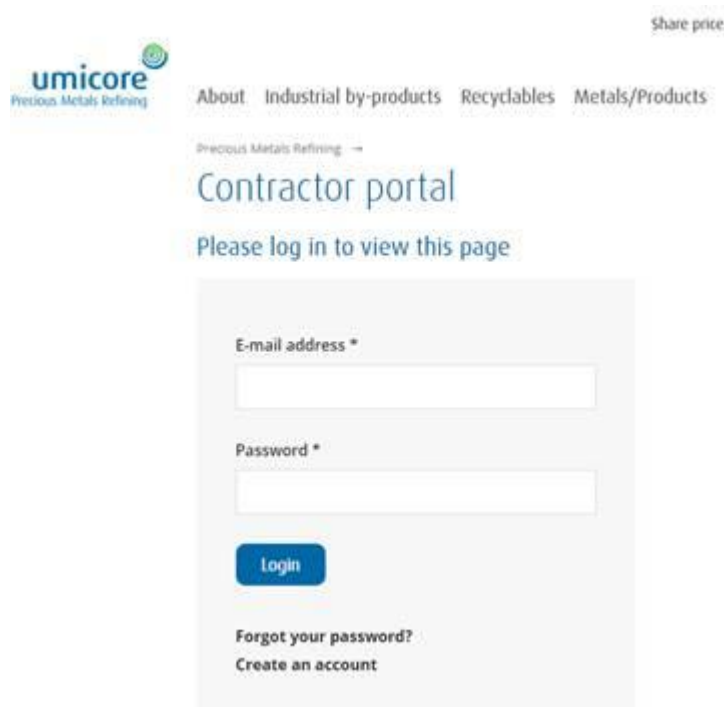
Share price

umicore
Precious Metals Refining

About Industrial by-products Recyclables Metals/Products

Precious Metals Refining →

Contractor portal

Please log in to view this page

E-mail address *

Password *

Login

Forgot your password?
Create an account